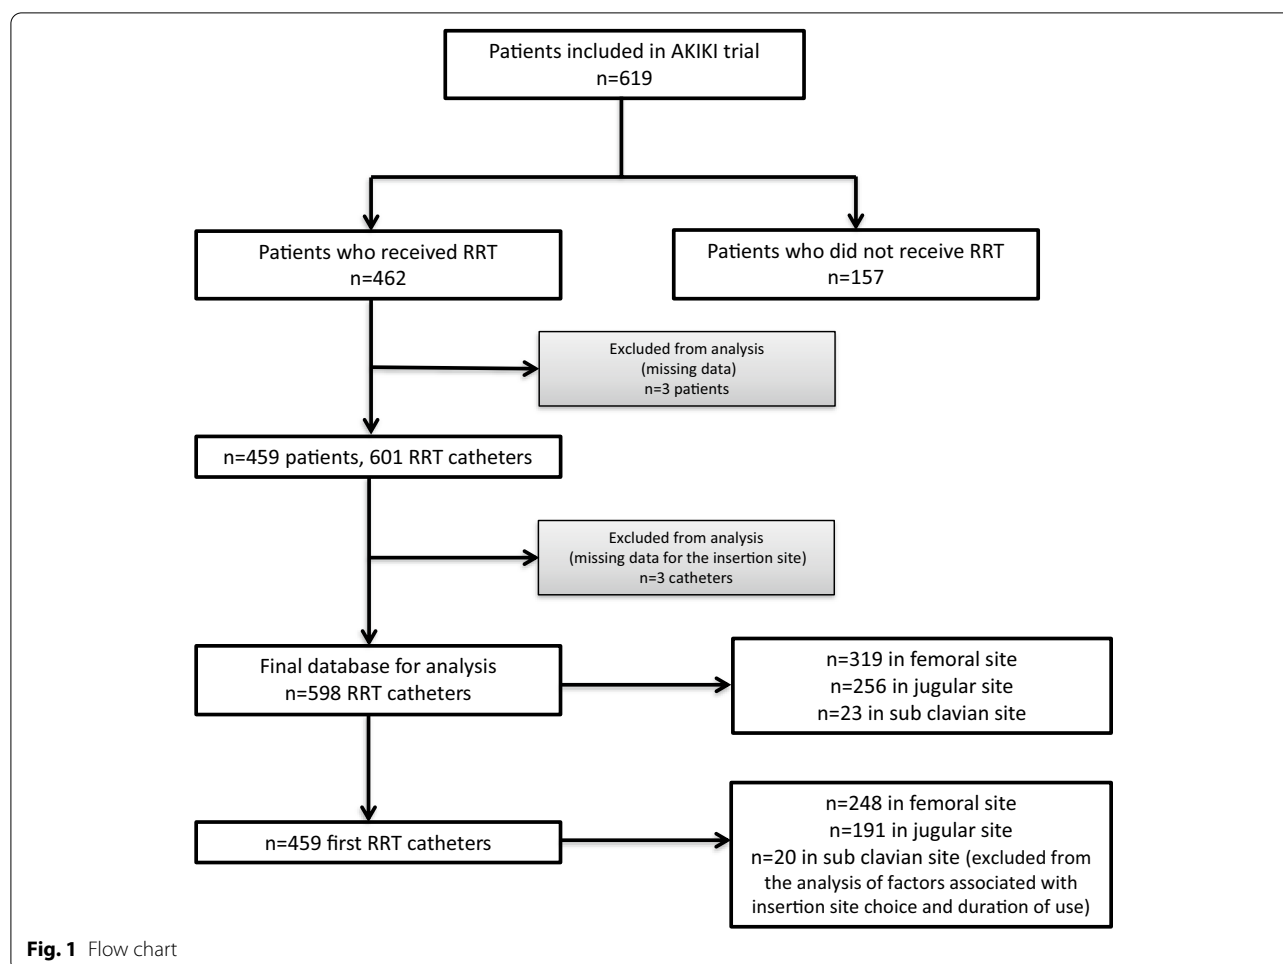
Patients included in AKIKI trial
n=619

Patients who received RRT
n=462

Patients who did not receive RRT
n=157

Excluded from analysis
(missing data)
n=3 patients

n=459 patients, 601 RRT catheters

Excluded from analysis
(missing data for the insertion site)
n=3 catheters

Final database for analysis
n=598 RRT catheters

n=319 in femoral site
n=256 in jugular site
n=23 in sub clavian site

n=459 first RRT catheters

n=248 in femoral site
n=191 in jugular site
n=20 in sub clavian site (excluded from the analysis of factors associated with insertion site choice and duration of use)

**Fig. 1** Flow chart